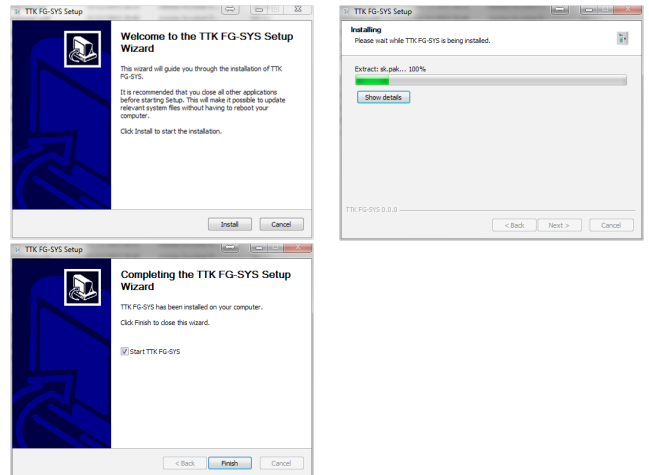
TTK FG-SYS Setup

Welcome to the TTK FG-SYS Setup Wizard

This wizard will guide you through the installation of TTK FG-SYS.

It is recommended that you close all other applications before starting Setup. This will make it possible to update relevant system files without having to reboot your computer.

Click Install to start the installation.

Install Cancel

TTK FG-SYS Setup

Installing
Please wait while TTK FG-SYS is being installed.

Extract: sk.pak... 100%

Show details

TTK FG-SYS 0.0.0

< Back Next > Cancel

TTK FG-SYS Setup

Completing the TTK FG-SYS Setup Wizard

TTK FG-SYS has been installed on your computer.

Click Finish to close this wizard.

Start TTK FG-SYS

< Back Finish Cancel